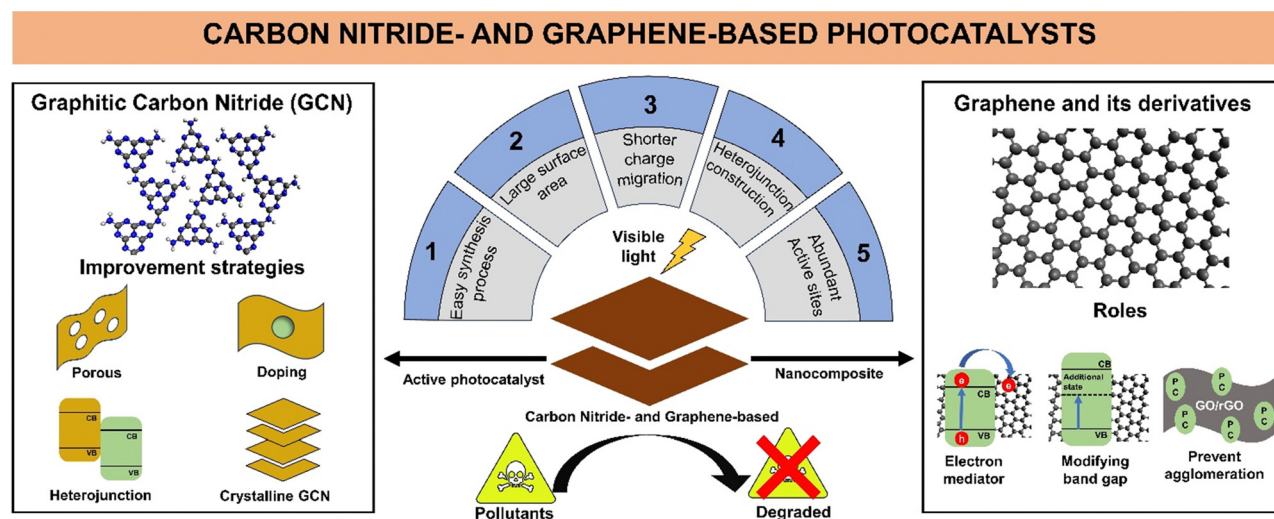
CARBON NITRIDE- AND GRAPHENE-BASED PHOTOCATALYSTS

Graphitic Carbon Nitride (GCN)

Improvement strategies

Porous

Doping

CB
VB
CB
VB

Heterojunction

Crystalline GCN

1
Easy synthesis process

2
Large surface area

3
Shorter charge migration

4
Heterojunction construction

5
Abundant Active sites

Visible light

Active photocatalyst

Nanocomposite

Carbon Nitride- and Graphene-based

Pollutants

Degraded

Graphene and its derivatives

Roles

e
e
CB
h
VB

Electron mediator

CB
Additional state
VB

Modifying band gap

PC
PC
PC
PC
PC
GO/rGO

Prevent agglomeration